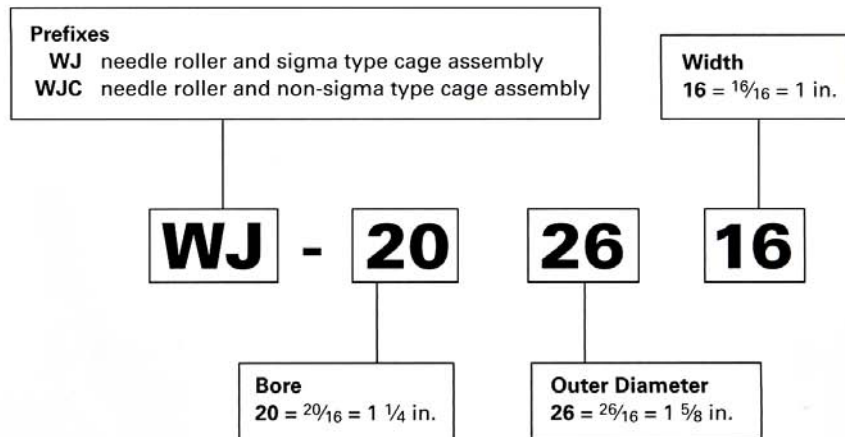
Prefixes
WJ needle roller and sigma type cage assembly
WJC needle roller and non-sigma type cage assembly

Width
16 = $\frac{16}{16}$ = 1 in.

WJ - 20 26 16

Bore
20 = $\frac{20}{16}$ = 1 $\frac{1}{4}$ in.

Outer Diameter
26 = $\frac{26}{16}$ = 1 $\frac{5}{8}$ in.